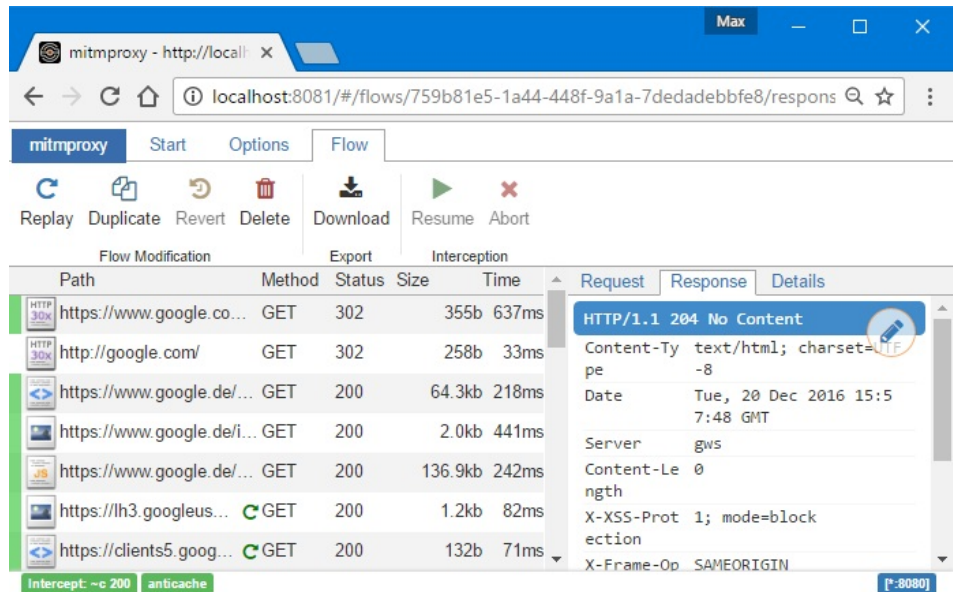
mitmproxy - http://localh ×

Max

localhost:8081/#/flows/759b81e5-1a44-448f-9a1a-7dedadebbfe8/respons

mitmproxy Start Options Flow

Replay Duplicate Revert Delete Download Resume Abort

Flow Modification Export Interception

| Path | Method | Status | Size | Time |
|---|---|---|---|---|
| https://www.google.co... | GET | 302 | 355b | 637ms |
| http://google.com/ | GET | 302 | 258b | 33ms |
| https://www.google.de/... | GET | 200 | 64.3kb | 218ms |
| https://www.google.de/i... | GET | 200 | 2.0kb | 441ms |
| https://www.google.de/... | GET | 200 | 136.9kb | 242ms |
| https://lh3.googleus... | GET | 200 | 1.2kb | 82ms |
| https://clients5.goog... | GET | 200 | 132b | 71ms |

Request Response Details

HTTP/1.1 204 No Content

| | |
|---|---|
| Content-Type | text/html; charset=UTF-8 |
| Date | Tue, 20 Dec 2016 15:57:48 GMT |
| Server | gws |
| Content-Length | 0 |
| X-XSS-Protection | 1; mode=block |
| X-Frame-Op | SAMEORIGIN |

Intercept: ~c 200 anticache [*:8080]